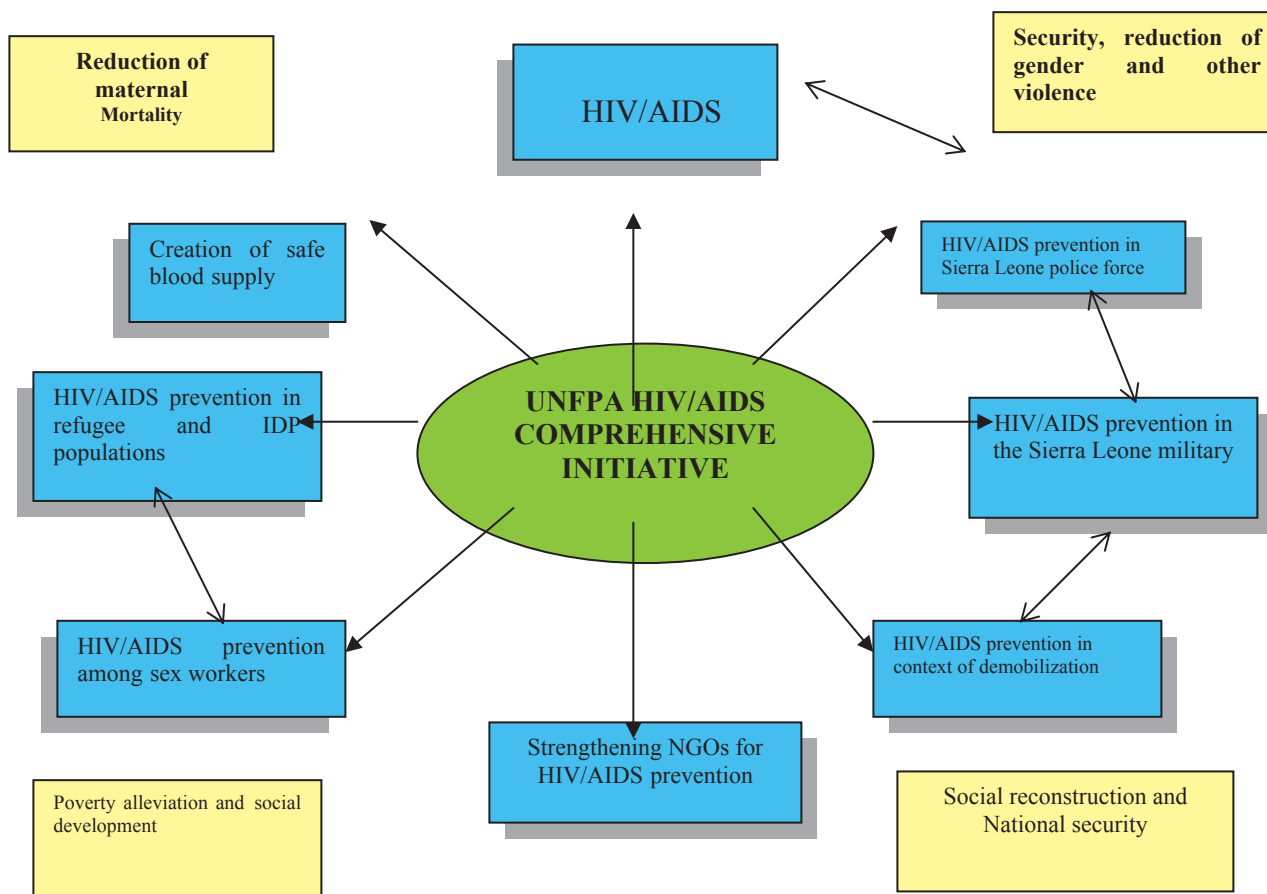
Reduction of maternal Mortality

HIV/AIDS

Security, reduction of gender and other violence

Creation of safe blood supply

HIV/AIDS prevention in Sierra Leone police force

HIV/AIDS prevention in refugee and IDP populations

UNFPA HIV/AIDS COMPREHENSIVE INITIATIVE

HIV/AIDS prevention in the Sierra Leone military

HIV/AIDS prevention among sex workers

HIV/AIDS prevention in context of demobilization

Strengthening NGOs for HIV/AIDS prevention

Poverty alleviation and social development

Social reconstruction and National security